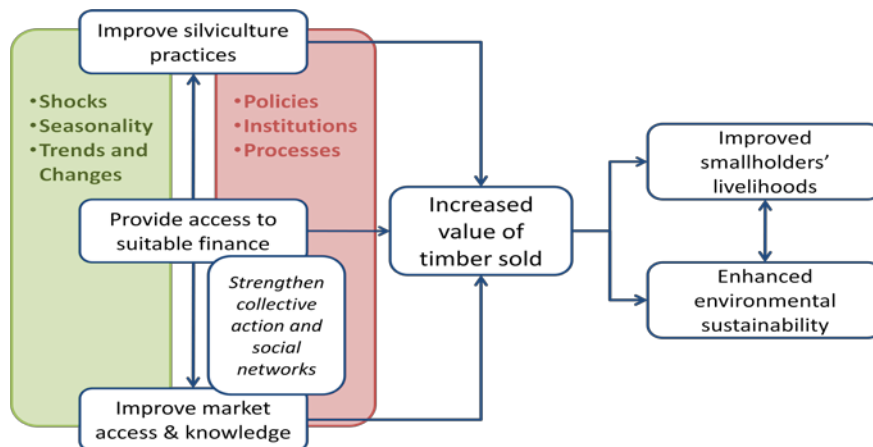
Improve silviculture practices

•Shocks
•Seasonality
•Trends and Changes

•Policies
•Institutions
•Processes

Provide access to suitable finance

Strengthen collective action and social networks

Improve market access & knowledge

Increased value of timber sold

Improved smallholders' livelihoods

Enhanced environmental sustainability